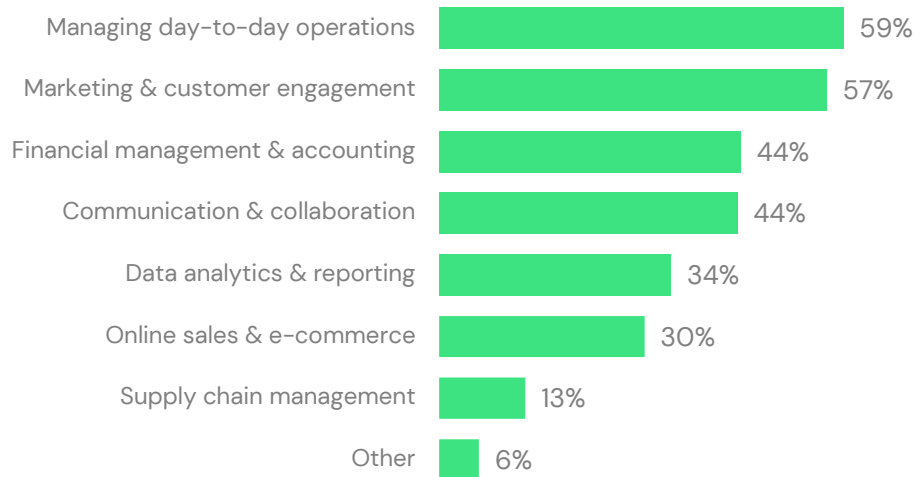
| | |
|---|---|
| Managing day-to-day operations | 59% |
| Marketing & customer engagement | 57% |
| Financial management & accounting | 44% |
| Communication & collaboration | 44% |
| Data analytics & reporting | 34% |
| Online sales & e-commerce | 30% |
| Supply chain management | 13% |
| Other | 6% |